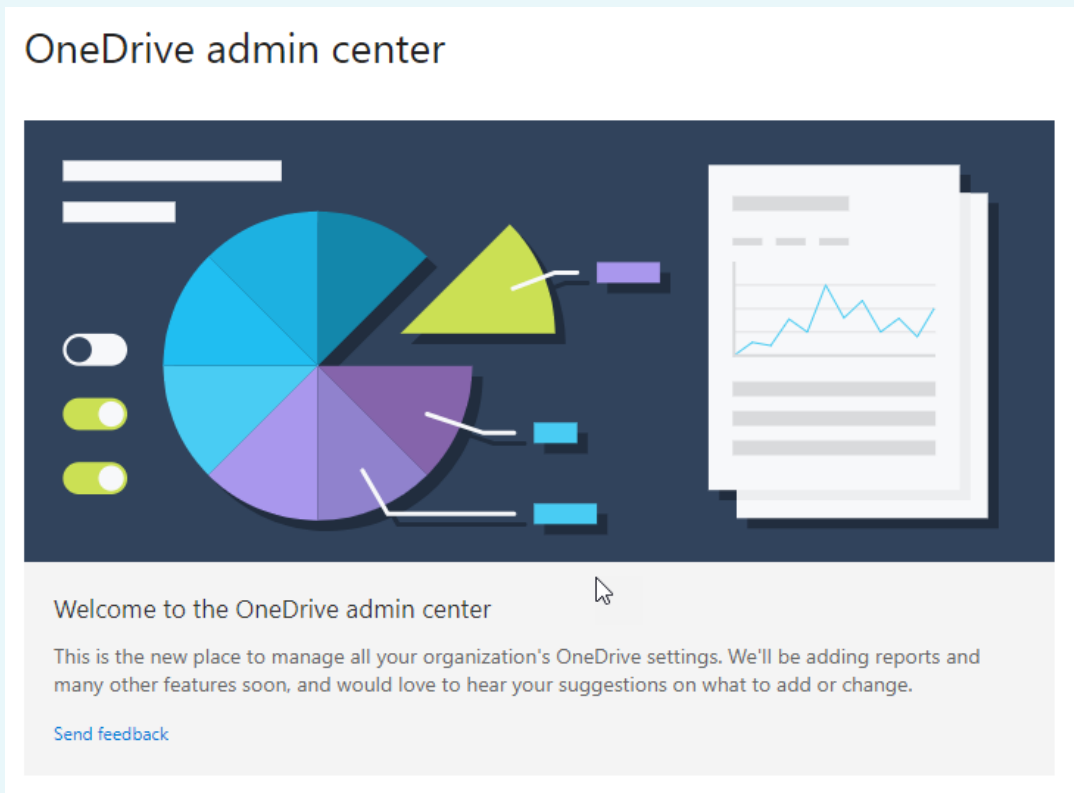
OneDrive admin center

Welcome to the OneDrive admin center

This is the new place to manage all your organization's OneDrive settings. We'll be adding reports and many other features soon, and would love to hear your suggestions on what to add or change.

Send feedback